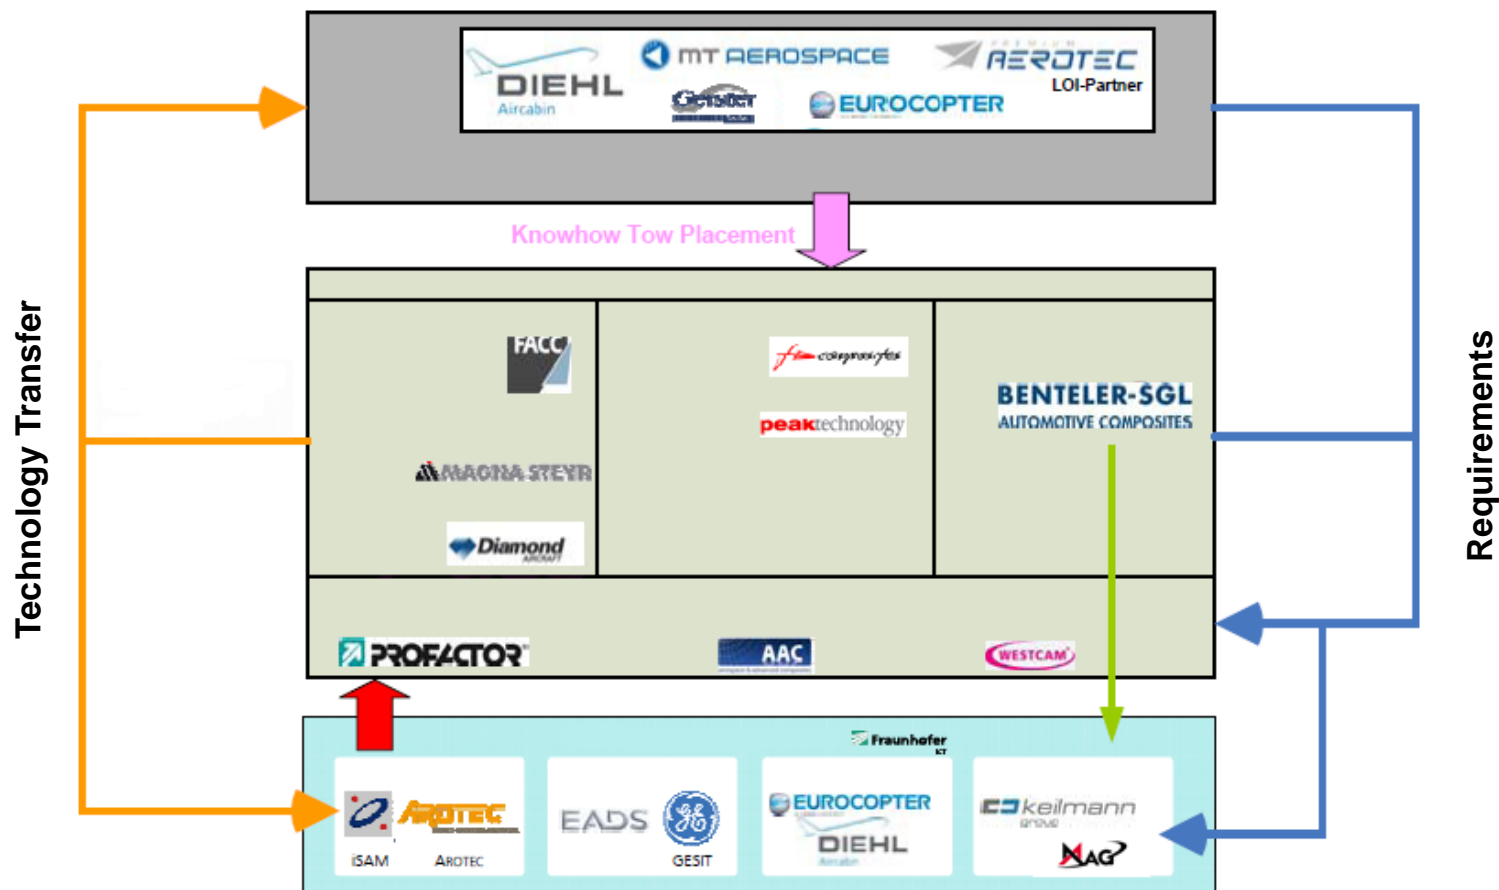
DIEHL Aircabin
MT AEROSPACE
AEROTEC
LOI-Partner
Getsder
EUROCOPTER

Knowhow Tow Placement

FACC
MAGNA STEYR
Diamond AIRCRAFT
fm composites
peaktechnology
BENTELER-SGL AUTOMOTIVE COMPOSITES

PROFACTOR
AAC
WESTCAM

Fraunhofer ICT
iSAM
AROTEC
EADS
GESIT
EUROCOPTER
DIEHL Aircabin
keilmann group
NAG

Technology Transfer

Requirements